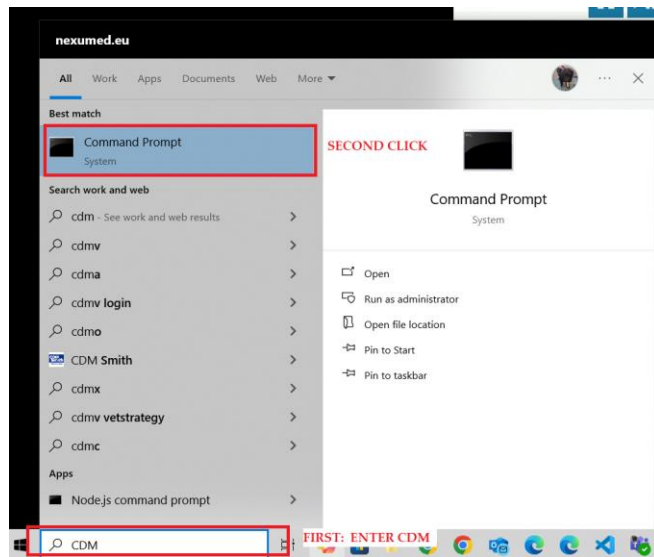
nexumed.eu

All Work Apps Documents Web More

Best match

Command Prompt
System

SECOND CLICK

Search work and web

cdm - See work and web results

cdmv

cdma

cdmv login

cdmo

CDM Smith

cdmx

cdmv vetstrategy

cdmc

Apps

Node.js command prompt

Command Prompt
System

Open

Run as administrator

Open file location

Pin to Start

Pin to taskbar

CDM

FIRST: ENTER CDM